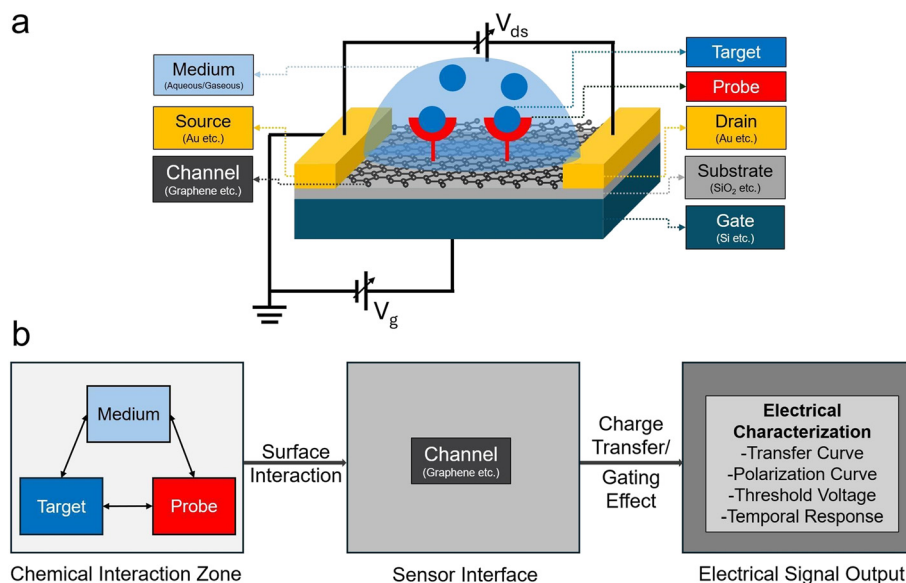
a

$V_{ds}$

Medium
(Aqueous/Gaseous)

Source
(Au etc.)

Channel
(Graphene etc.)

Target

Probe

Drain
(Au etc.)

Substrate
($SiO_2$ etc.)

Gate
(Si etc.)

$V_g$

b

Medium

Target

Probe

Chemical Interaction Zone

Surface Interaction

Channel
(Graphene etc.)

Sensor Interface

Charge Transfer/ Gating Effect

Electrical Characterization
-Transfer Curve
-Polarization Curve
-Threshold Voltage
-Temporal Response

Electrical Signal Output